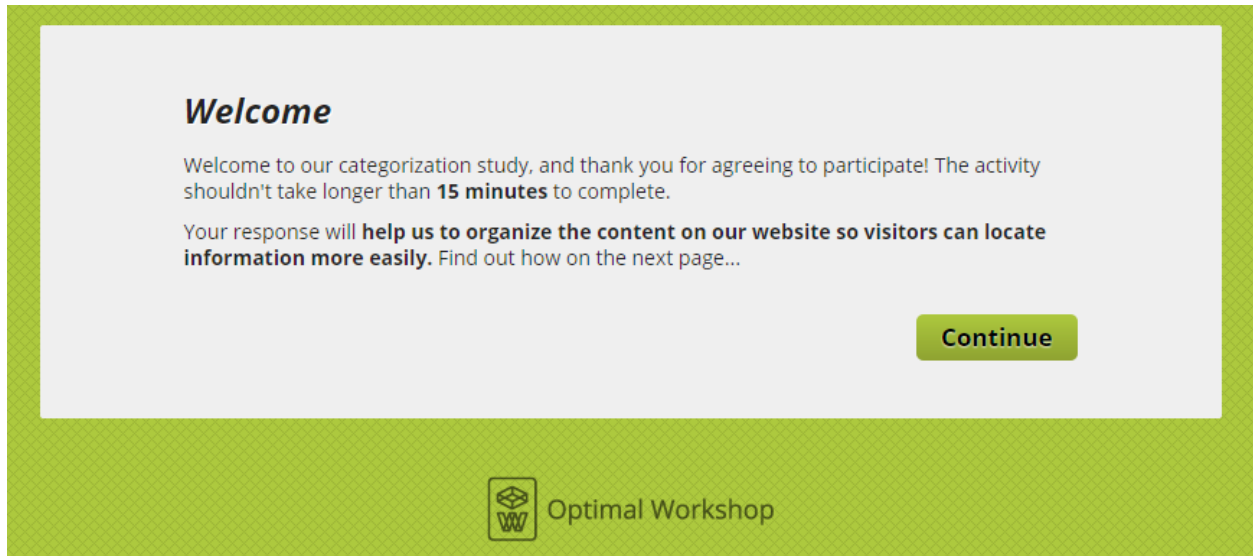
Welcome

Welcome to our categorization study, and thank you for agreeing to participate! The activity shouldn't take longer than 15 minutes to complete.

Your response will help us to organize the content on our website so visitors can locate information more easily. Find out how on the next page...

Continue

Optimal Workshop